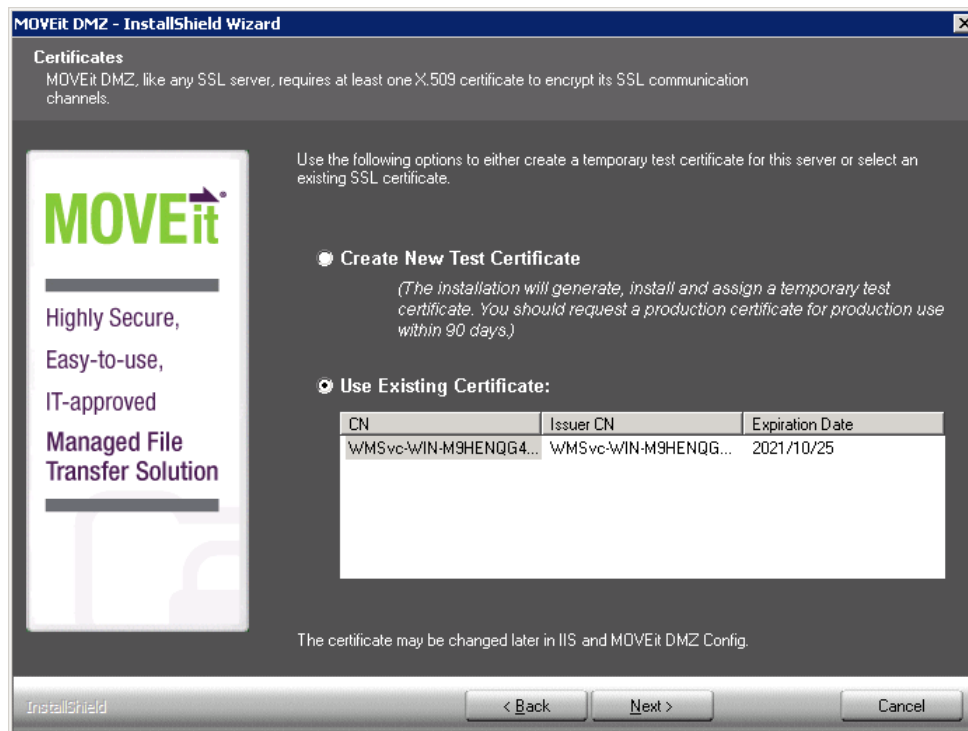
MOVEit DMZ - InstallShield Wizard

Certificates
MOVEit DMZ, like any SSL server, requires at least one X.509 certificate to encrypt its SSL communication channels.

MOVEit

Highly Secure,
Easy-to-use,
IT-approved
Managed File Transfer Solution

Use the following options to either create a temporary test certificate for this server or select an existing SSL certificate.

Create New Test Certificate
(The installation will generate, install and assign a temporary test certificate. You should request a production certificate for production use within 90 days.)

Use Existing Certificate:

| CN | Issuer CN | Expiration Date |
|---|---|---|
| WMSvc-WIN-M9HENQG4... | WMSvc-WIN-M9HENQG... | 2021/10/25 |

The certificate may be changed later in IIS and MOVEit DMZ Config.

InstallShield

< Back
Next >
Cancel